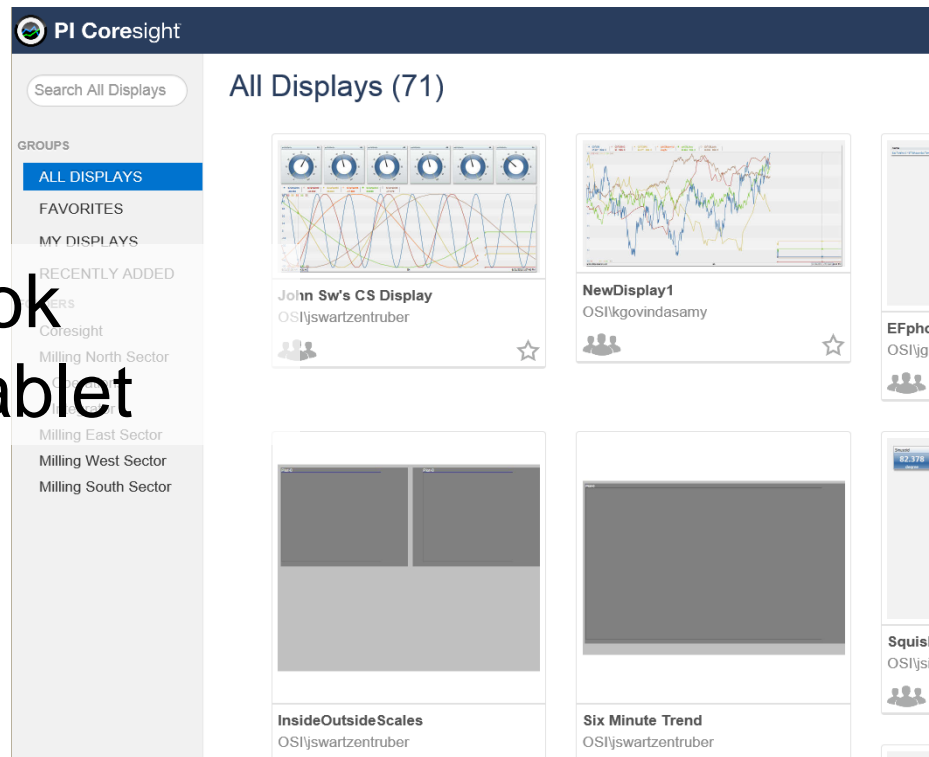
PI Coresight

Search All Displays

GROUPS

ALL DISPLAYS

FAVORITES

MY DISPLAYS

RECENTLY ADDED

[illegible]ERS

Coresight

Milling North Sector

ok

ablet

Milling East Sector

Milling West Sector

Milling South Sector

All Displays (71)

John Sw's CS Display
OSI\jswartzentruber

NewDisplay1
OSI\kgovindasamy

EFpho
OSI\jg

InsideOutsideScales
OSI\jswartzentruber

Six Minute Trend
OSI\jswartzentruber

Squis
OSI\js

82.378